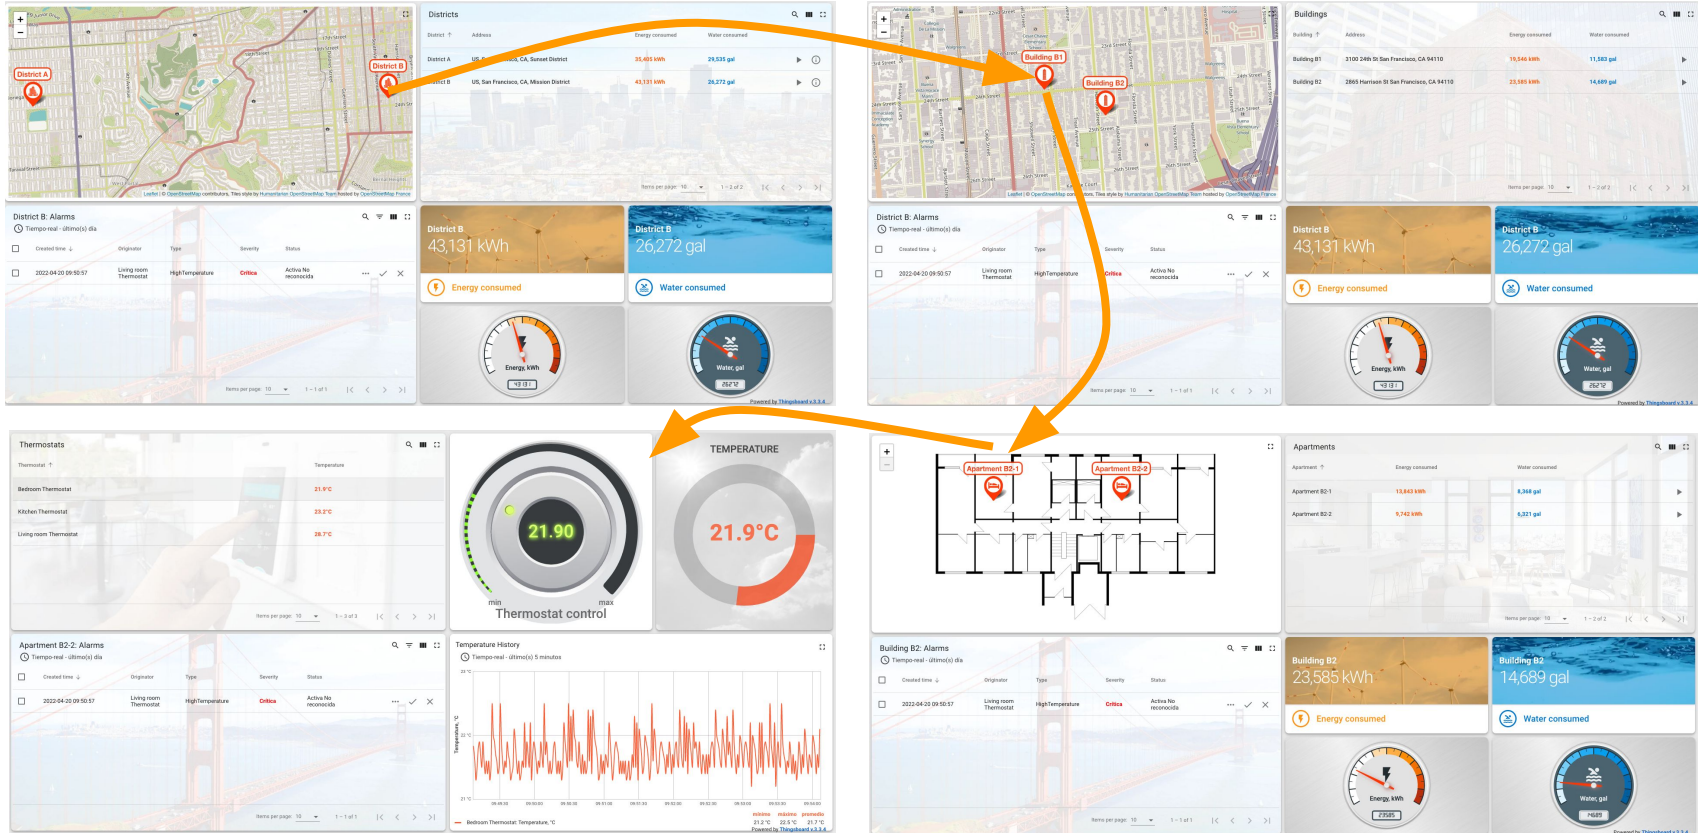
District A
District B

Districts
District ↑ | Address | Energy consumed | Water consumed
District A | US, San Francisco, CA, Sunset District | 35,405 kWh | 29,535 gal
District B | US, San Francisco, CA, Mission District | 43,131 kWh | 26,272 gal

Items per page: 10 | 1 – 2 of 2

District B: Alarms
Tiempo-real - último(s) día
Created time ↓ | Originator | Type | Severity | Status
2022-04-20 09:50:57 | Living room Thermostat | HighTemperature | Crítica | Activa No reconocida

Items per page: 10 | 1 – 1 of 1

District B
43,131 kWh
Energy consumed

District B
26,272 gal
Water consumed

Energy, kWh
43131
Water, gal
26272

Powered by Thingsboard v.3.3.4

Building B1
Building B2

Buildings
Building ↑ | Address | Energy consumed | Water consumed
Building B1 | 2100 24th St San Francisco, CA 94110 | 19,546 kWh | 11,583 gal
Building B2 | 2865 Harrison St San Francisco, CA 94110 | 23,585 kWh | 14,689 gal

Items per page: 10 | 1 – 2 of 2

District B: Alarms
Tiempo-real - último(s) día
Created time ↓ | Originator | Type | Severity | Status
2022-04-20 09:50:57 | Living room Thermostat | HighTemperature | Crítica | Activa No reconocida

Items per page: 10 | 1 – 1 of 1

District B
43,131 kWh
Energy consumed

District B
26,272 gal
Water consumed

Energy, kWh
43131
Water, gal
26272

Powered by Thingsboard v.3.3.4

Thermostats
Thermostat ↑ | Temperature
Bedroom Thermostat | 21.9°C
Kitchen Thermostat | 23.2°C
Living room Thermostat | 28.7°C

Items per page: 10 | 1 – 3 of 3

21.90
min
max
Thermostat control

TEMPERATURE
21.9°C

Apartment B2-1
Apartment B2-2

Apartments
Apartment ↑ | Energy consumed | Water consumed
Apartment B2-1 | 13,843 kWh | 8,368 gal
Apartment B2-2 | 9,742 kWh | 6,321 gal

Items per page: 10 | 1 – 2 of 2

Apartment B2-2: Alarms
Tiempo-real - último(s) día
Created time ↓ | Originator | Type | Severity | Status
2022-04-20 09:50:57 | Living room Thermostat | HighTemperature | Crítica | Activa No reconocida

Items per page: 10 | 1 – 1 of 1

Temperature History
Tiempo-real - último(s) 5 minutos
Temperature, °C
Bedroom Thermostat: Temperature, °C
mínimo 21.2 °C | máximo 22.5 °C | promedio 21.7 °C
Powered by Thingsboard v.3.3.4

Building B2: Alarms
Tiempo-real - último(s) día
Created time ↓ | Originator | Type | Severity | Status
2022-04-20 09:50:57 | Living room Thermostat | HighTemperature | Crítica | Activa No reconocida

Items per page: 10 | 1 – 1 of 1

Building B2
23,585 kWh
Energy consumed

Building B2
14,689 gal
Water consumed

Energy, kWh
23585
Water, gal
14689

Powered by Thingsboard v.3.3.4